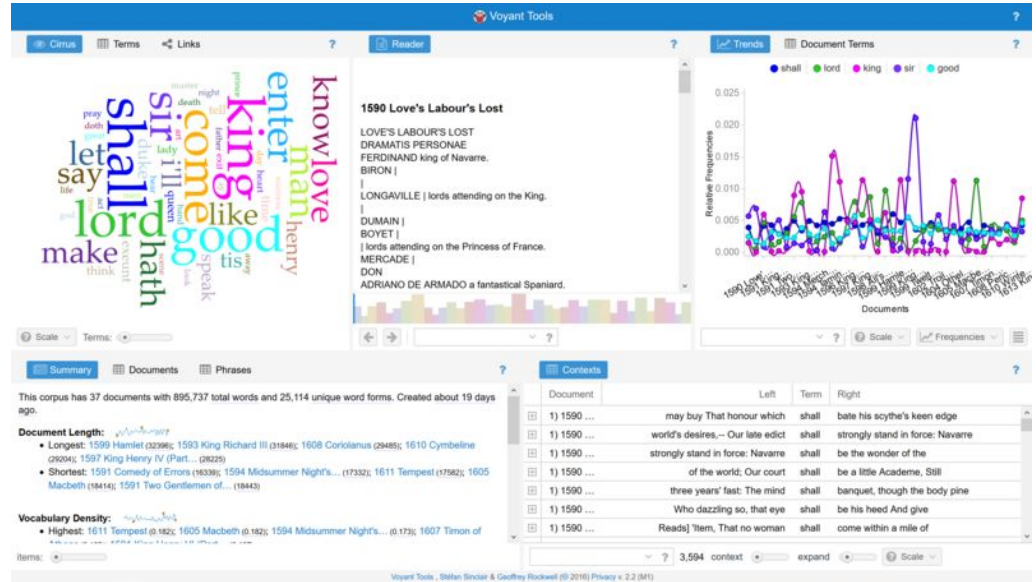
Voyant Tools

Cirrus Terms Links ?

shall lord king come good sir i'll enter man know love like make say let hath henry tis speak think death lady queen master night pray doth father exit day heart life duke

Scale Terms:

Reader ?

1590 Love's Labour's Lost

LOVE'S LABOUR'S LOST
DRAMATIS PERSONAE
FERDINAND king of Navarre.
BIRON |
|
LONGAVILLE | lords attending on the King.
|
DUMAIN |
BOYET |
| lords attending on the Princess of France.
MERCADE |
DON
ADRIANO DE ARMADO a fantastical Spaniard.

?

Trends Document Terms ?

shall lord king sir good

0.025
0.020
0.015
0.010
0.005
0.000

Relative Frequencies

Documents

? Scale Frequencies

Summary Documents Phrases ?

This corpus has 37 documents with 895,737 total words and 25,114 unique word forms. Created about 19 days ago.

Document Length:
• Longest: 1599 Hamlet (32396); 1593 King Richard III (31846); 1608 Coriolanus (29485); 1610 Cymbeline (29204); 1597 King Henry IV (Part... (28225)
• Shortest: 1591 Comedy of Errors (16339); 1594 Midsummer Night's... (17332); 1611 Tempest (17582); 1605 Macbeth (18414); 1591 Two Gentlemen of... (18443)

Vocabulary Density:
• Highest: 1611 Tempest (0.182); 1605 Macbeth (0.182); 1594 Midsummer Night's... (0.173); 1607 Timon of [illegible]

items:

Contexts ?

| Document | Left | Term | Right |
|---|---|---|---|
| 1) 1590 ... | may buy That honour which | shall | bate his scythe's keen edge |
| 1) 1590 ... | world's desires,-- Our late edict | shall | strongly stand in force: Navarre |
| 1) 1590 ... | strongly stand in force: Navarre | shall | be the wonder of the |
| 1) 1590 ... | of the world; Our court | shall | be a little Academe, Still |
| 1) 1590 ... | three years' fast: The mind | shall | banquet, though the body pine |
| 1) 1590 ... | Who dazzling so, that eye | shall | be his heed And give |
| 1) 1590 ... | Reads] 'Item, That no woman | shall | come within a mile of |

? 3,594 context expand Scale

Voyant Tools , Stéfan Sinclair & Geoffrey Rockwell (© 2016) Privacy v. 2.2 (M1)